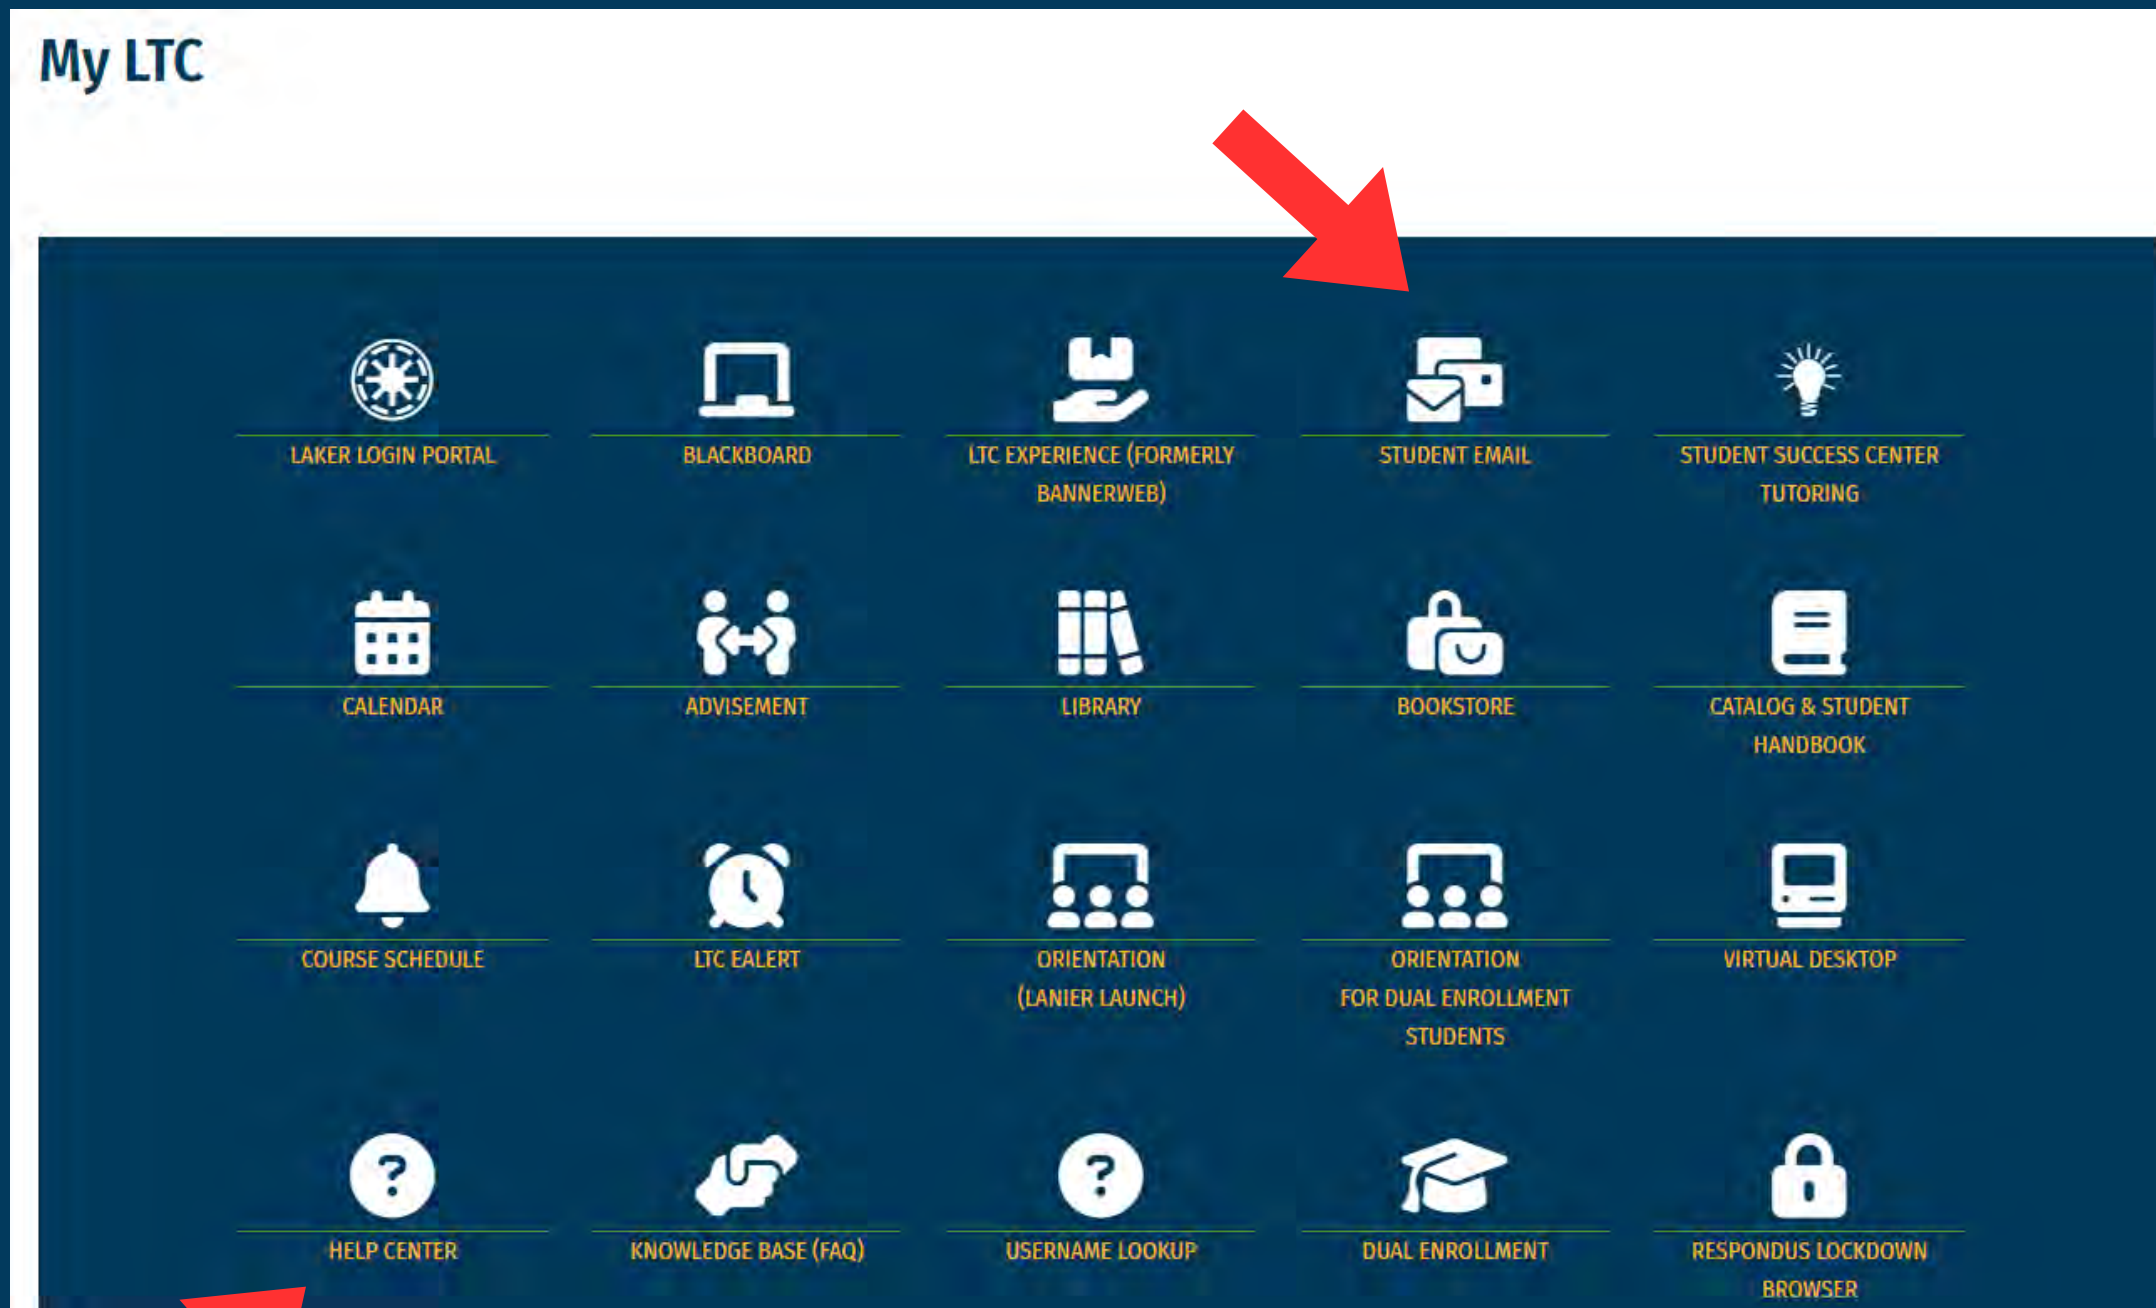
My LTC

LAKER LOGIN PORTAL

BLACKBOARD

LTC EXPERIENCE (FORMERLY BANNERWEB)

STUDENT EMAIL

STUDENT SUCCESS CENTER TUTORING

CALENDAR

ADVISEMENT

LIBRARY

BOOKSTORE

CATALOG & STUDENT HANDBOOK

COURSE SCHEDULE

LTC EALERT

ORIENTATION (LANIER LAUNCH)

ORIENTATION FOR DUAL ENROLLMENT STUDENTS

VIRTUAL DESKTOP

HELP CENTER

KNOWLEDGE BASE (FAQ)

USERNAME LOOKUP

DUAL ENROLLMENT

RESPONDUS LOCKDOWN BROWSER